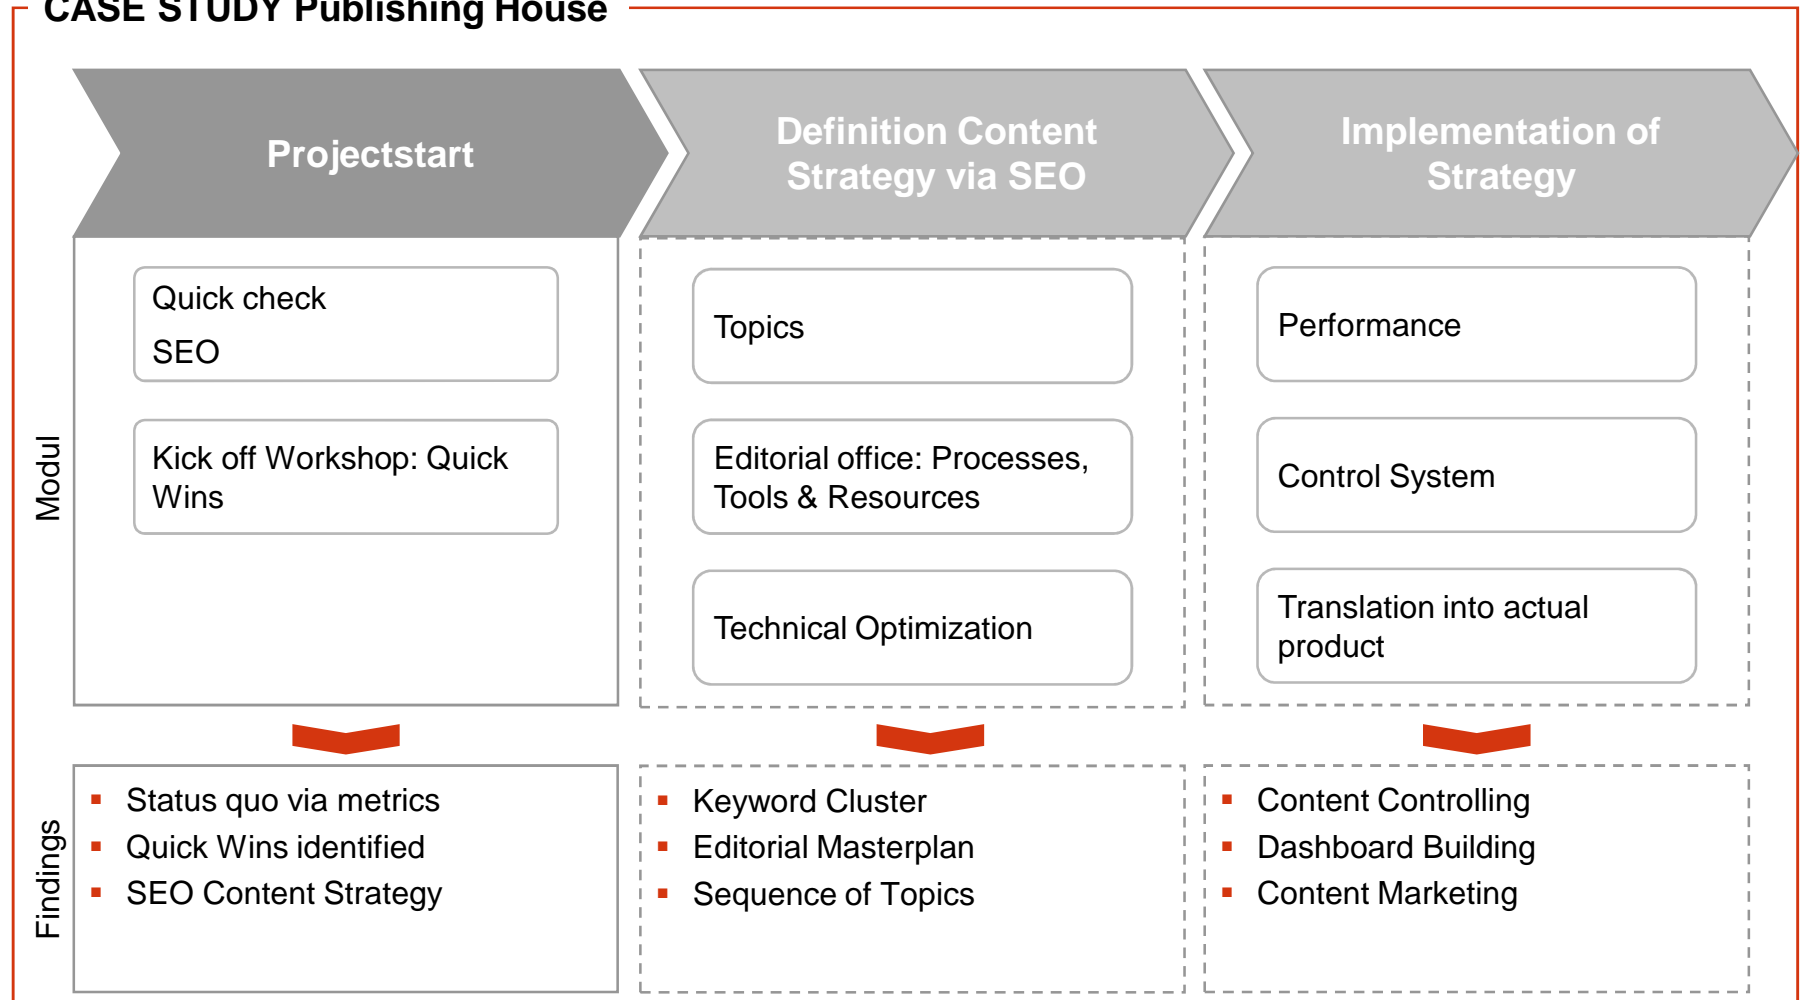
CASE STUDY Publishing House

Projectstart

Definition Content Strategy via SEO

Implementation of Strategy

Modul

Quick check
SEO

Kick off Workshop: Quick Wins

Topics

Editorial office: Processes, Tools & Resources

Technical Optimization

Performance

Control System

Translation into actual product

Findings

- Status quo via metrics
- Quick Wins identified
- SEO Content Strategy

- Keyword Cluster
- Editorial Masterplan
- Sequence of Topics

- Content Controlling
- Dashboard Building
- Content Marketing